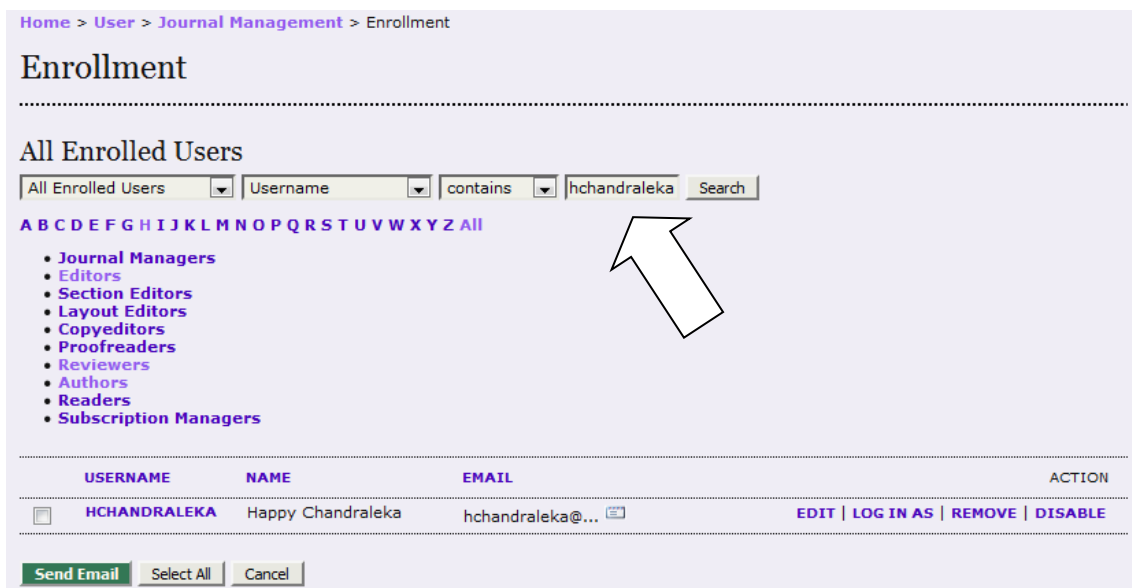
Home > User > Journal Management > Enrollment

Enrollment

All Enrolled Users

All Enrolled Users | Username | contains | hchandraleka | Search

A B C D E F G H I J K L M N O P Q R S T U V W X Y Z All

- Journal Managers
- Editors
- Section Editors
- Layout Editors
- Copyeditors
- Proofreaders
- Reviewers
- Authors
- Readers
- Subscription Managers

| | USERNAME | NAME | EMAIL | ACTION |
|---|---|---|---|---|
| | HCHANDRALEKA | Happy Chandraleka | hchandraleka@... | EDIT \| LOG IN AS \| REMOVE \| DISABLE |

Send Email | Select All | Cancel